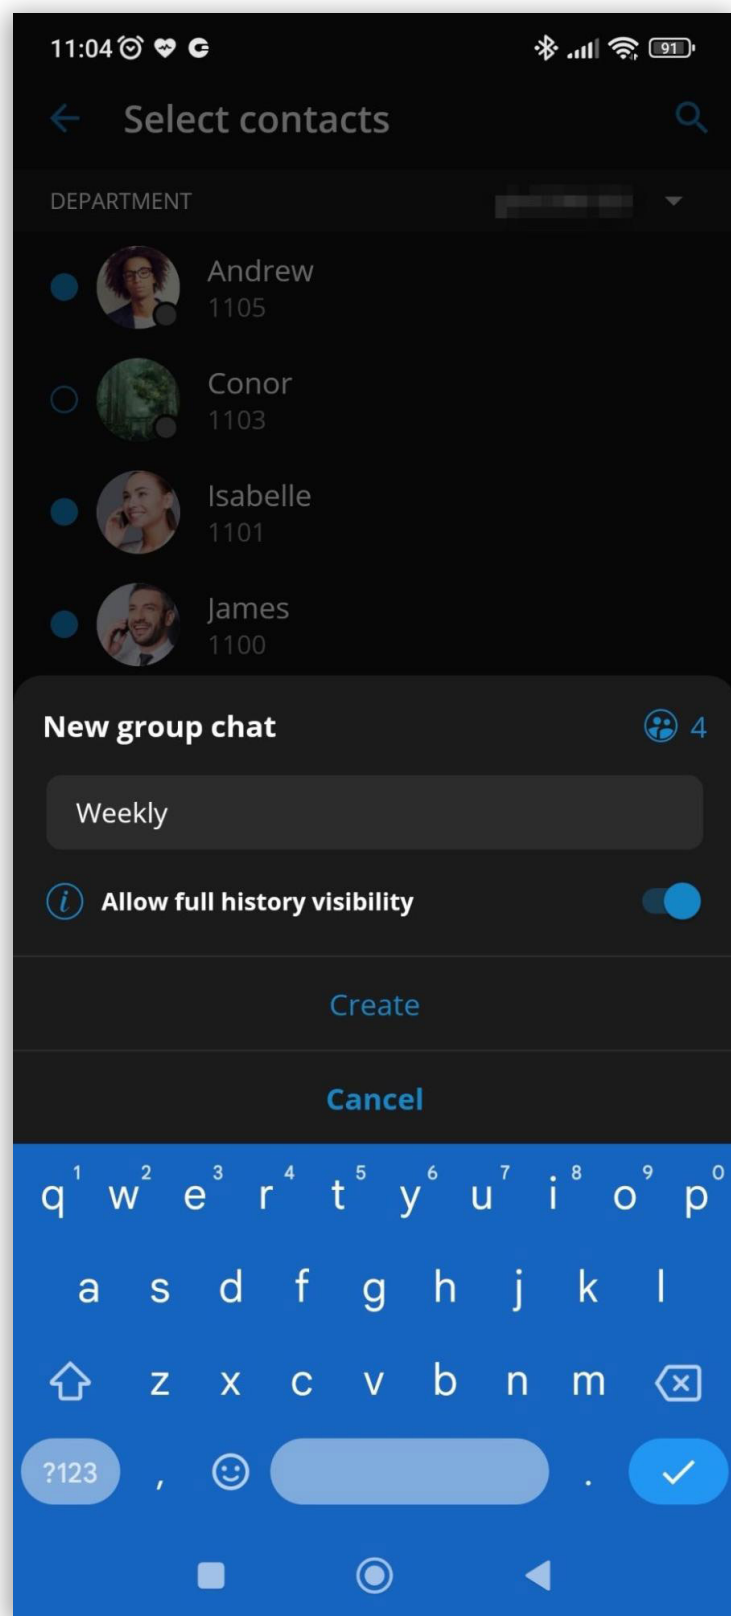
11:04 91

Select contacts

DEPARTMENT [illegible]

Andrew
1105

Conor
1103

Isabelle
1101

James
1100

New group chat 4

Weekly

Allow full history visibility

Create

Cancel

q 1 w 2 e 3 r 4 t 5 y 6 u 7 i 8 o 9 p 0
a s d f g h j k l
z x c v b n m
?123 , .